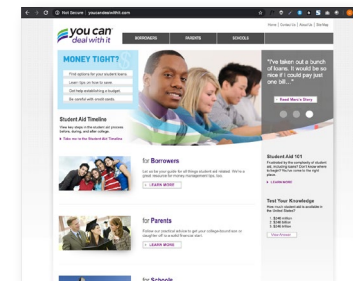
Not Secure | youcandealwithit.com

Home | Contact Us | About Us | Site Map

you can deal with it

BORROWERS PARENTS SCHOOLS

MONEY TIGHT?

Find options for your student loans
Learn tips on how to save
Get help establishing a budget
Be careful with credit cards

"I've taken out a bunch of loans. It would be so nice if I could pay just one bill..."

Read Marc's Story

Student Aid Timeline

View key steps in the student aid process before, during, and after college.

Take me to the Student Aid Timeline

Student Aid 101

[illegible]

Test Your Knowledge

How much student aid is available in the United States?

$148 million
$148 billion
$1.48 trillion

View Answer

for Borrowers

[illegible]

LEARN MORE

for Parents

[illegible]

LEARN MORE

for Schools